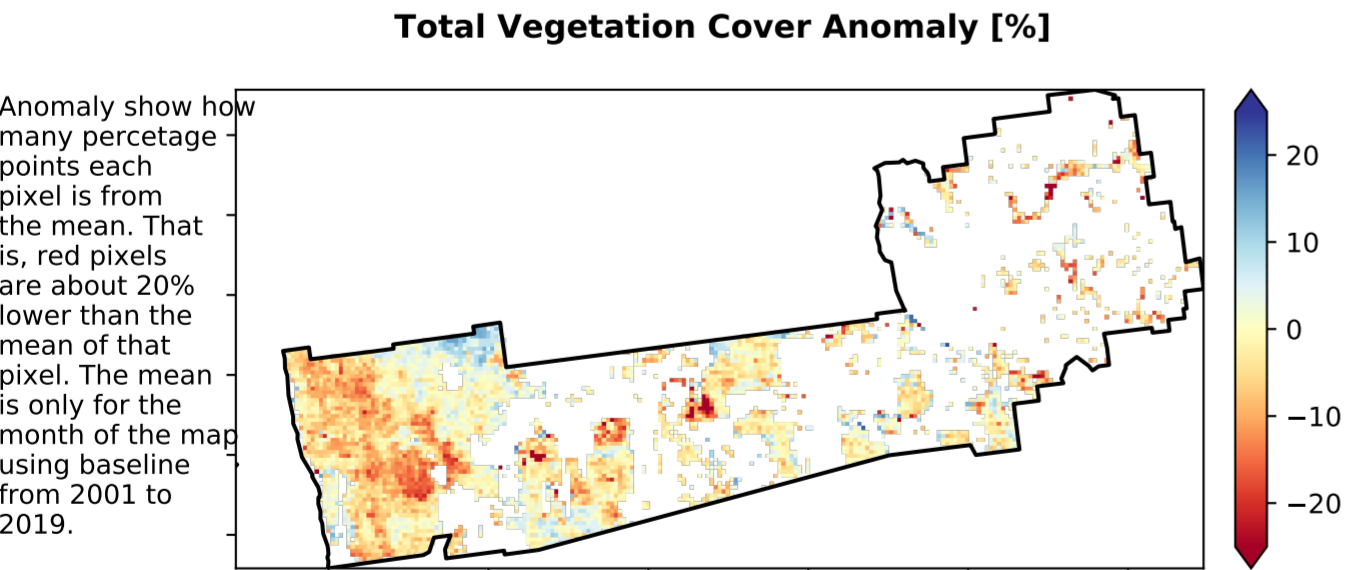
Total Vegetation Cover Anomaly [%]

Anomaly show how many percetage points each pixel is from the mean. That is, red pixels are about 20% lower than the mean of that pixel. The mean is only for the month of the map using baseline from 2001 to 2019.

20
10
0
−10
−20